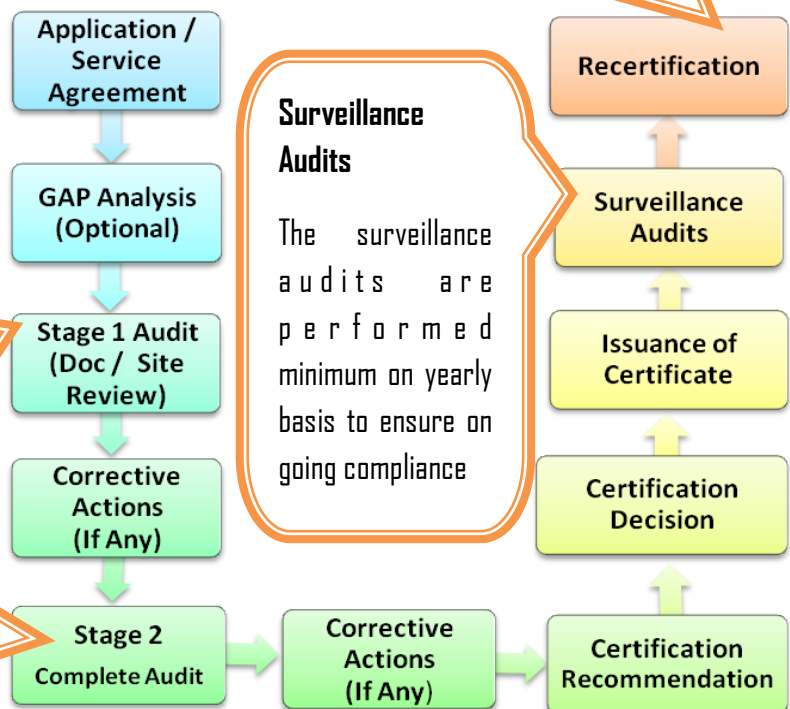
Application / Service Agreement

GAP Analysis (Optional)

Stage 1 Audit (Doc / Site Review)

Corrective Actions (If Any)

Stage 2 Complete Audit

Corrective Actions (If Any)

Certification Recommendation

Certification Decision

Issuance of Certificate

Surveillance Audits

Recertification

Surveillance Audits

The surveillance audits are performed minimum on yearly basis to ensure on going compliance